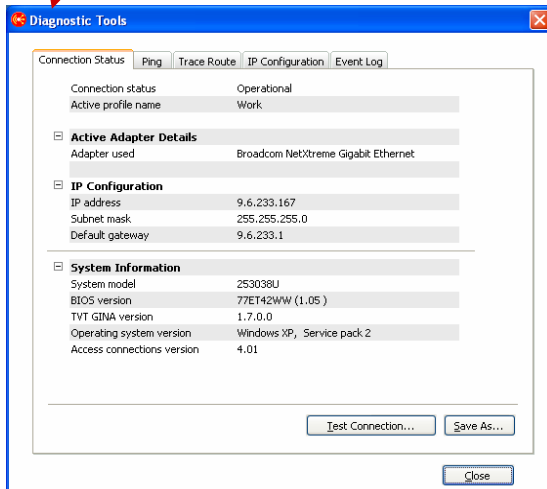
Diagnostic Tools

Connection Status | Ping | Trace Route | IP Configuration | Event Log

| | |
|---|---|
| Connection status | Operational |
| Active profile name | Work |

⊟ Active Adapter Details

| | |
|---|---|
| Adapter used | Broadcom NetXtreme Gigabit Ethernet |

⊟ IP Configuration

| | |
|---|---|
| IP address | 9.6.233.167 |
| Subnet mask | 255.255.255.0 |
| Default gateway | 9.6.233.1 |

⊟ System Information

| | |
|---|---|
| System model | 253038U |
| BIOS version | 77ET42WW (1.05 ) |
| TVT GINA version | 1.7.0.0 |
| Operating system version | Windows XP, Service pack 2 |
| Access connections version | 4.01 |

Test Connection...
Save As...
Close